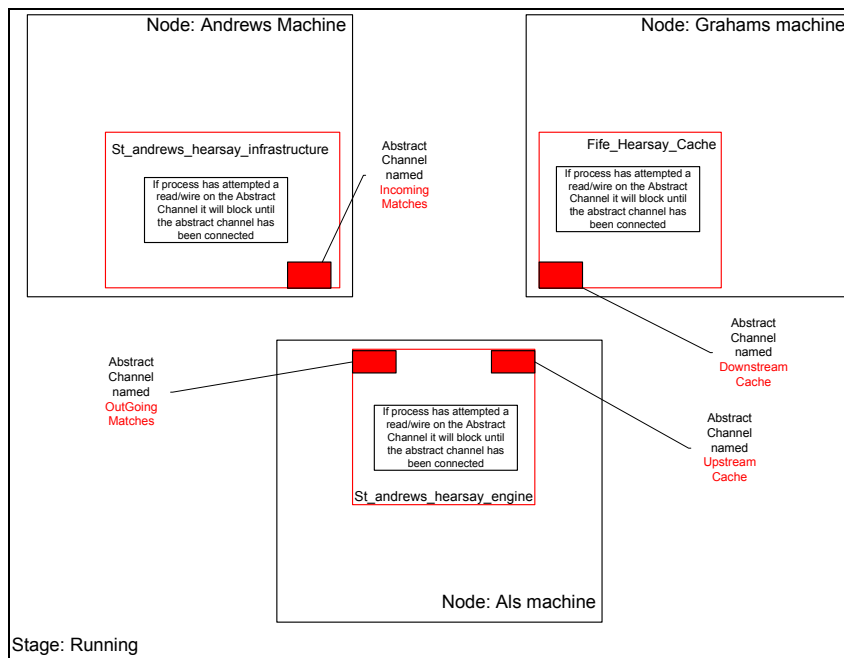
Node: Andrews Machine

St_andrews_hearsay_infrastructure

If process has attempted a read/wire on the Abstract Channel it will block until the abstract channel has been connected

Abstract Channel named Incoming Matches

Node: Grahams machine

Fife_Hearsay_Cache

If process has attempted a read/wire on the Abstract Channel it will block until the abstract channel has been connected

Abstract Channel named Downstream Cache

Abstract Channel named OutGoing Matches

If process has attempted a read/wire on the Abstract Channel it will block until the abstract channel has been connected

St_andrews_hearsay_engine

Abstract Channel named Upstream Cache

Node: Als machine

Stage: Running